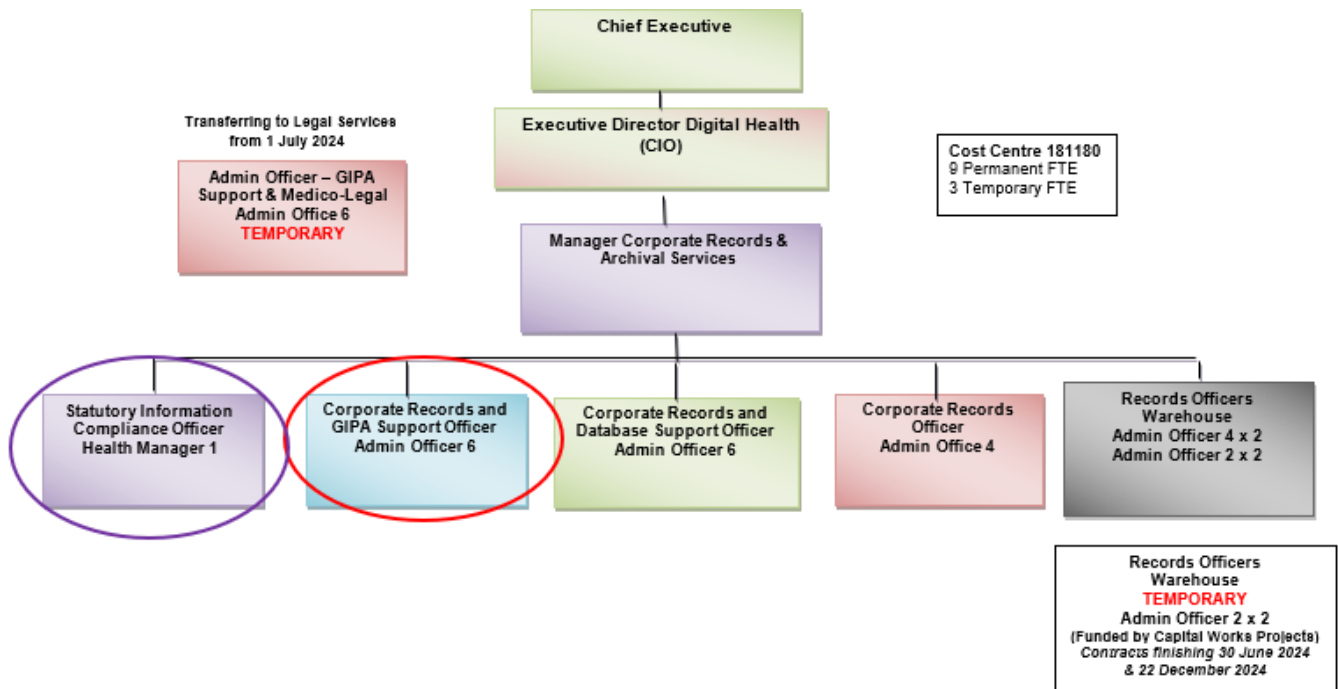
Chief Executive

Executive Director Digital Health (CIO)

Transferring to Legal Services from 1 July 2024

Admin Officer – GIPA Support & Medico-Legal Admin Office 6 TEMPORARY

Cost Centre 181180
9 Permanent FTE
3 Temporary FTE

Manager Corporate Records & Archival Services

Statutory Information Compliance Officer Health Manager 1

Corporate Records and GIPA Support Officer Admin Officer 6

Corporate Records and Database Support Officer Admin Officer 6

Corporate Records Officer Admin Office 4

Records Officers Warehouse Admin Officer 4 x 2 Admin Officer 2 x 2

Records Officers Warehouse TEMPORARY Admin Officer 2 x 2 (Funded by Capital Works Projects) Contracts finishing 30 June 2024 & 22 December 2024